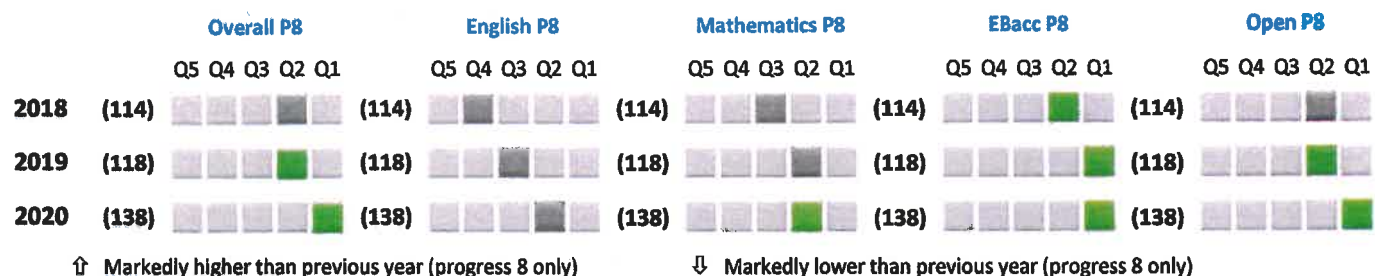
Overall P8

English P8

Mathematics P8

EBacc P8

Open P8

| | | Q5 | Q4 | Q3 | Q2 | Q1 | | Q5 | Q4 | Q3 | Q2 | Q1 | | Q5 | Q4 | Q3 | Q2 | Q1 | | Q5 | Q4 | Q3 | Q2 | Q1 | | Q5 | Q4 | Q3 | Q2 | Q1 |
|---|---|---|---|---|---|---|---|---|---|---|---|---|---|---|---|---|---|---|---|---|---|---|---|---|---|---|---|---|---|---|
| 2018 | (114) | | | | | | (114) | | | | | | (114) | | | | | | (114) | | | | | | (114) | | | | | |
| 2019 | (118) | | | | | | (118) | | | | | | (118) | | | | | | (118) | | | | | | (118) | | | | | |
| 2020 | (138) | | | | | | (138) | | | | | | (138) | | | | | | (138) | | | | | | (138) | | | | | |

⇧ Markedly higher than previous year (progress 8 only)

⇩ Markedly lower than previous year (progress 8 only)